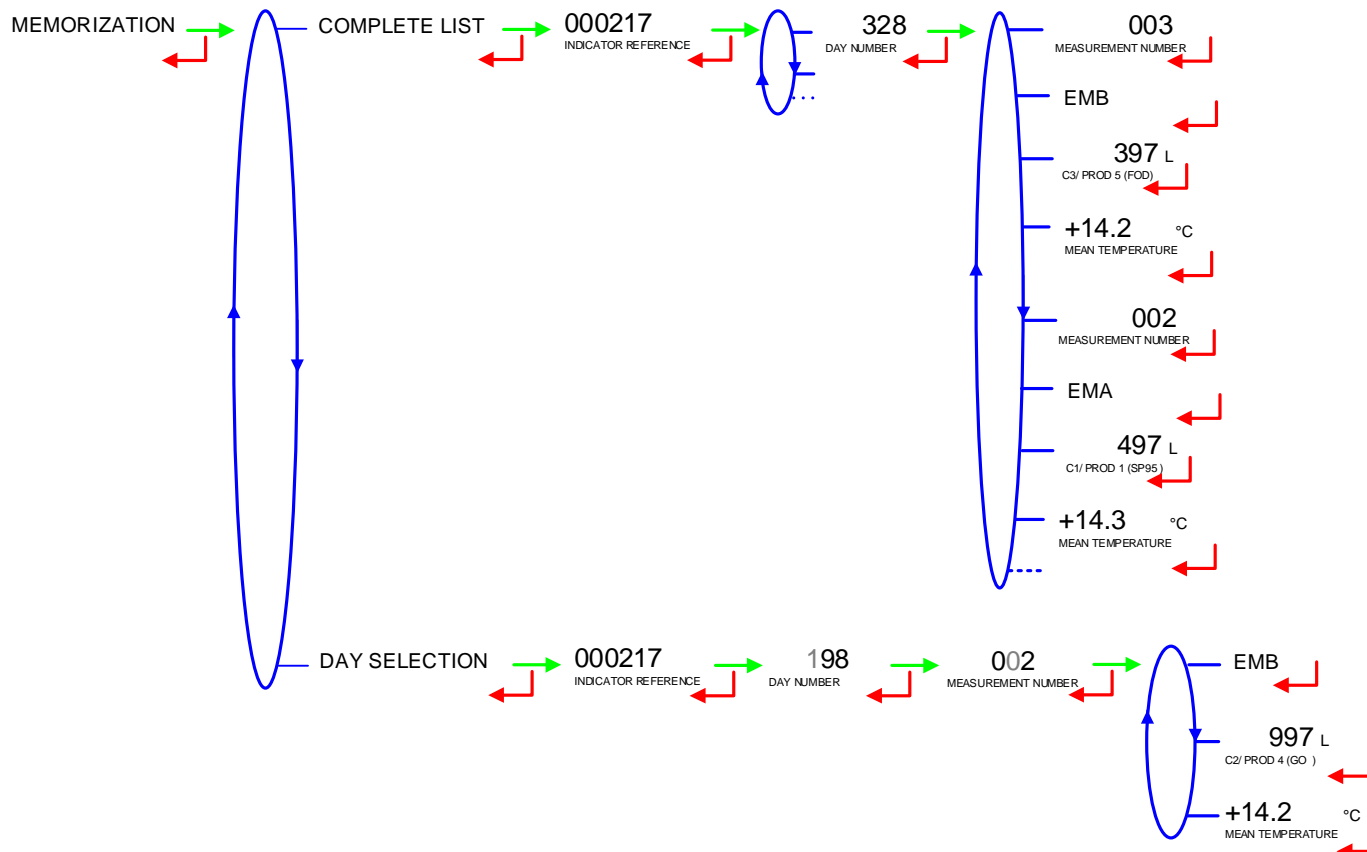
MEMORIZATION

COMPLETE LIST

000217
INDICATOR REFERENCE

328
DAY NUMBER

003
MEASUREMENT NUMBER

EMB

397 L
C3/ PROD 5 (FOD)

+14.2 °C
MEAN TEMPERATURE

002
MEASUREMENT NUMBER

EMA

497 L
C1/ PROD 1 (SP95)

+14.3 °C
MEAN TEMPERATURE

DAY SELECTION

000217
INDICATOR REFERENCE

198
DAY NUMBER

002
MEASUREMENT NUMBER

EMB

997 L
C2/ PROD 4 (GO )

+14.2 °C
MEAN TEMPERATURE